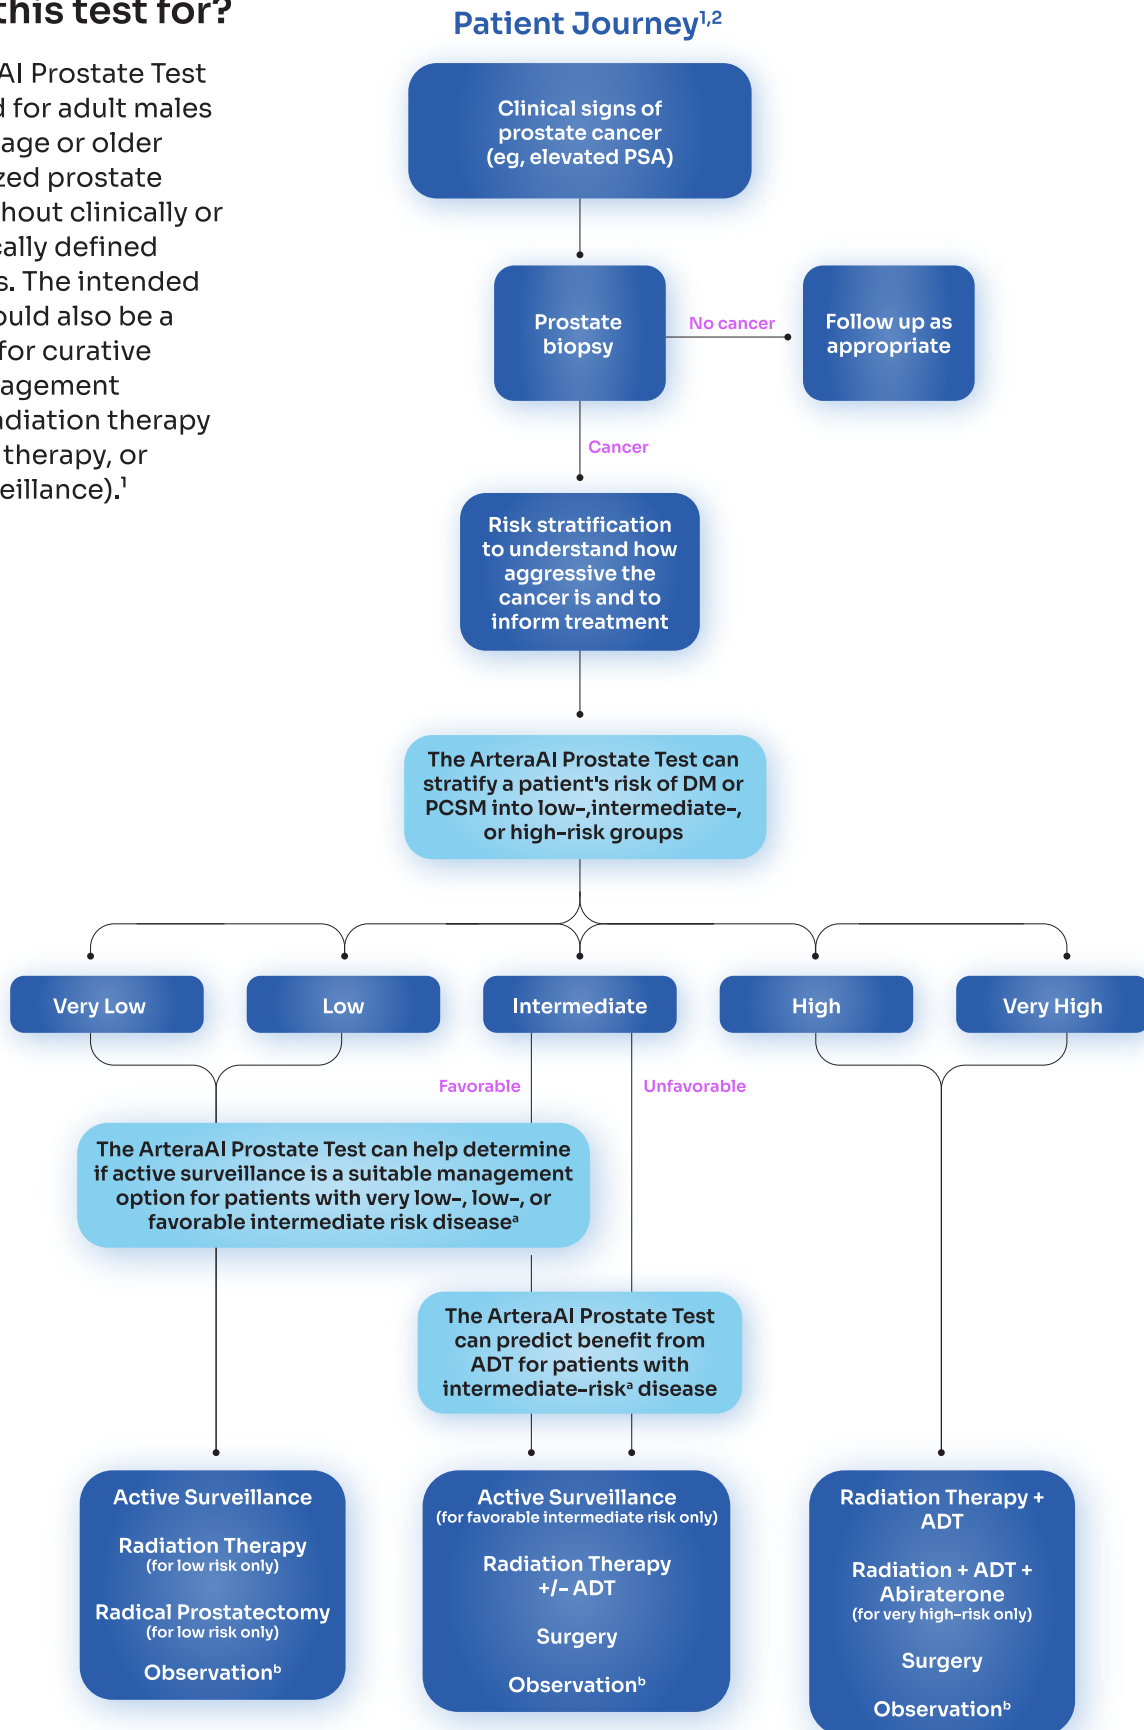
this test for?

AI Prostate Test d for adult males age or older zed prostate hout clinically or ally defined s. The intended ould also be a for curative agement adiation therapy therapy, or eillance).$^1$

Patient Journey$^{1,2}$

Clinical signs of prostate cancer (eg, elevated PSA)

Prostate biopsy

No cancer

Follow up as appropriate

Cancer

Risk stratification to understand how aggressive the cancer is and to inform treatment

The ArteraAI Prostate Test can stratify a patient's risk of DM or PCSM into low-,intermediate-, or high-risk groups

Very Low

Low

Intermediate

High

Very High

Favorable

Unfavorable

The ArteraAI Prostate Test can help determine if active surveillance is a suitable management option for patients with very low-, low-, or favorable intermediate risk disease$^a$

The ArteraAI Prostate Test can predict benefit from ADT for patients with intermediate-risk$^a$ disease

Active Surveillance
Radiation Therapy (for low risk only)
Radical Prostatectomy (for low risk only)
Observation$^b$

Active Surveillance (for favorable intermediate risk only)
Radiation Therapy +/- ADT
Surgery
Observation$^b$

Radiation Therapy + ADT
Radiation + ADT + Abiraterone (for very high-risk only)
Surgery
Observation$^b$